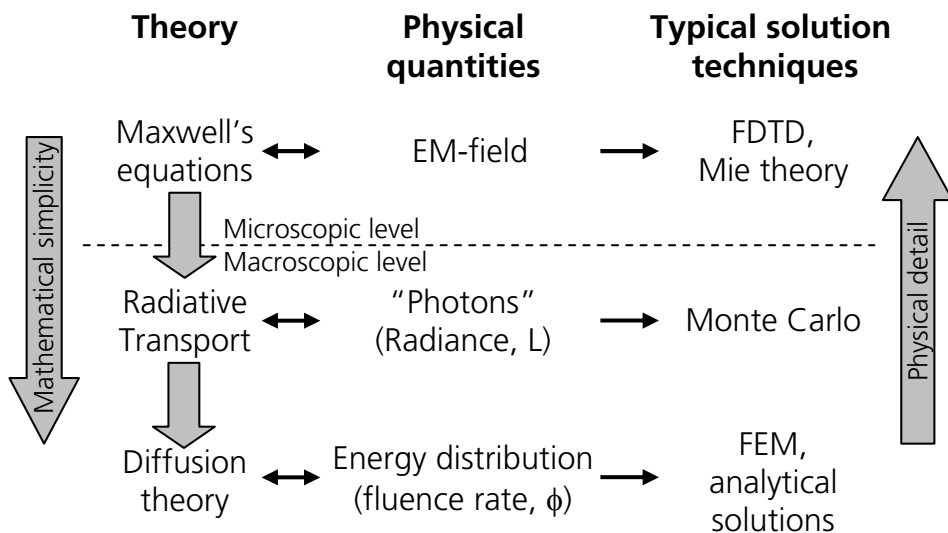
| Theory | Physical quantities | Typical solution techniques |
|---|---|---|
| Maxwell's equations | EM-field | FDTD, Mie theory |
| Radiative Transport | "Photons" (Radiance, L) | Monte Carlo |
| Diffusion theory | Energy distribution (fluence rate, $\phi$) | FEM, analytical solutions |

Microscopic level

Macroscopic level

Mathematical simplicity

Physical detail